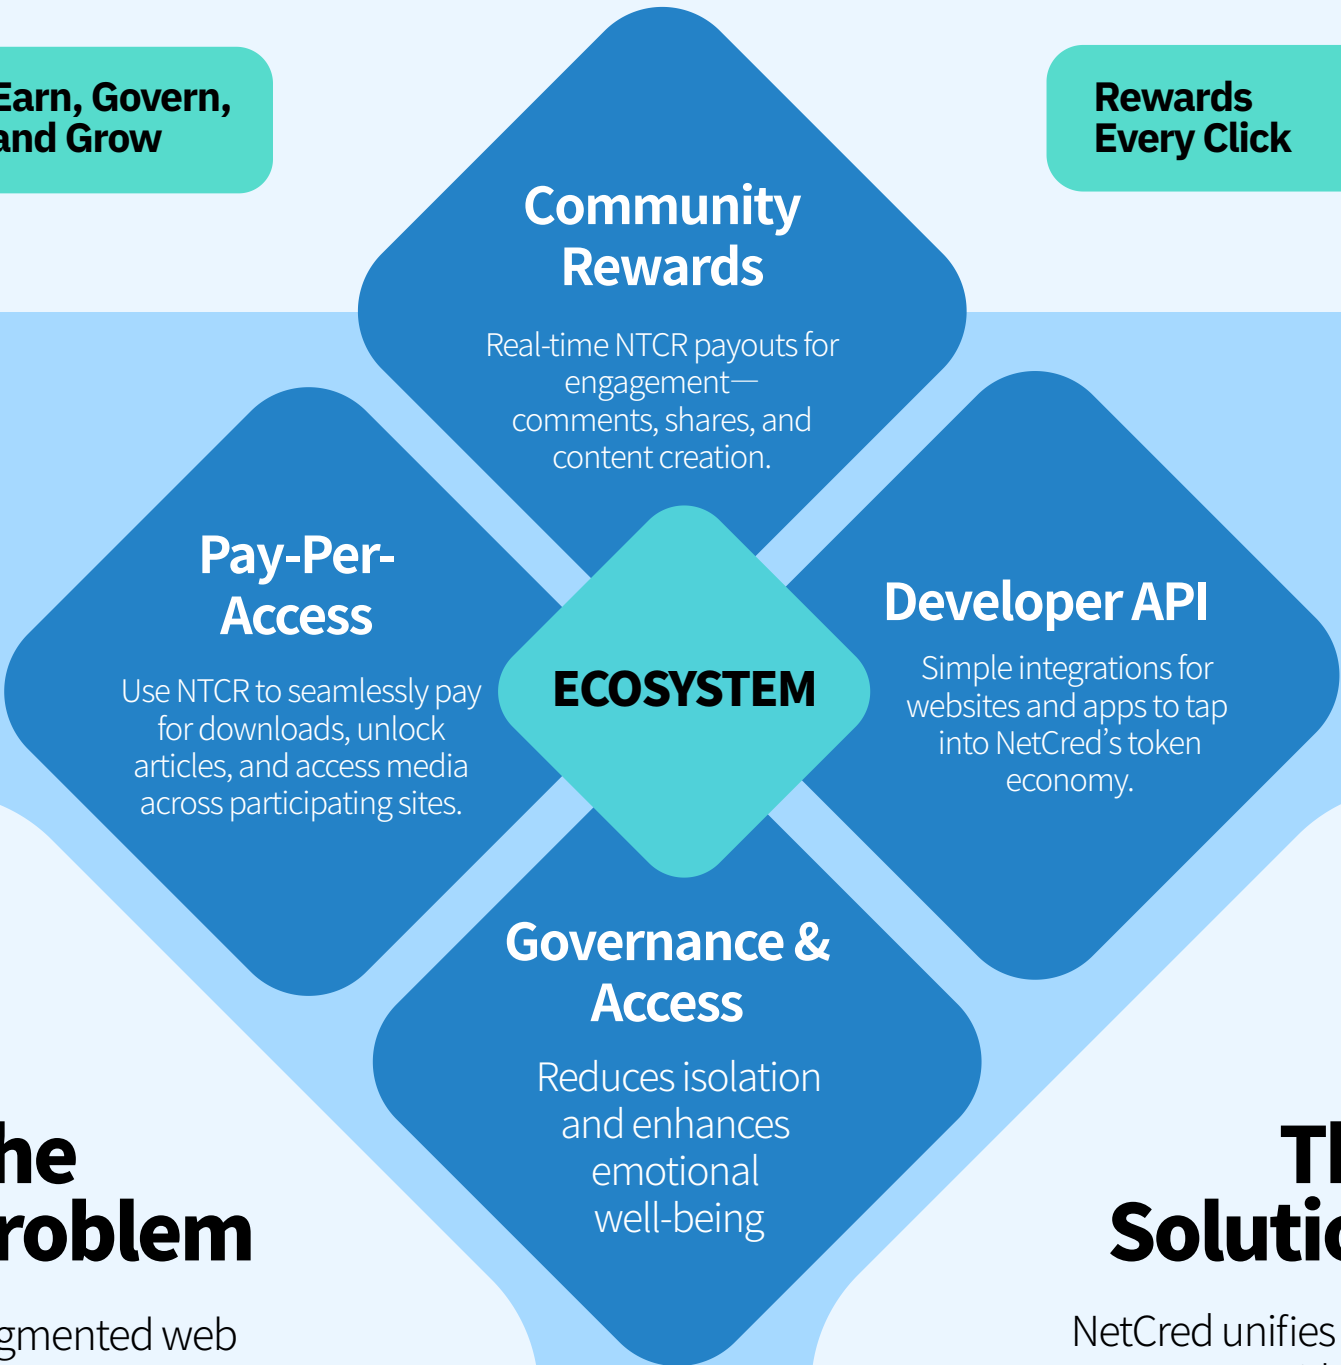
Earn, Govern, and Grow

Rewards Every Click

Community Rewards

Real-time NTCR payouts for engagement—comments, shares, and content creation.

Pay-Per-Access

Use NTCR to seamlessly pay for downloads, unlock articles, and access media across participating sites.

ECOSYSTEM

Developer API

Simple integrations for websites and apps to tap into NetCred's token economy.

Governance & Access

Reduces isolation and enhances emotional well-being

he roblem

gmented web

Th Solutio

NetCred unifies